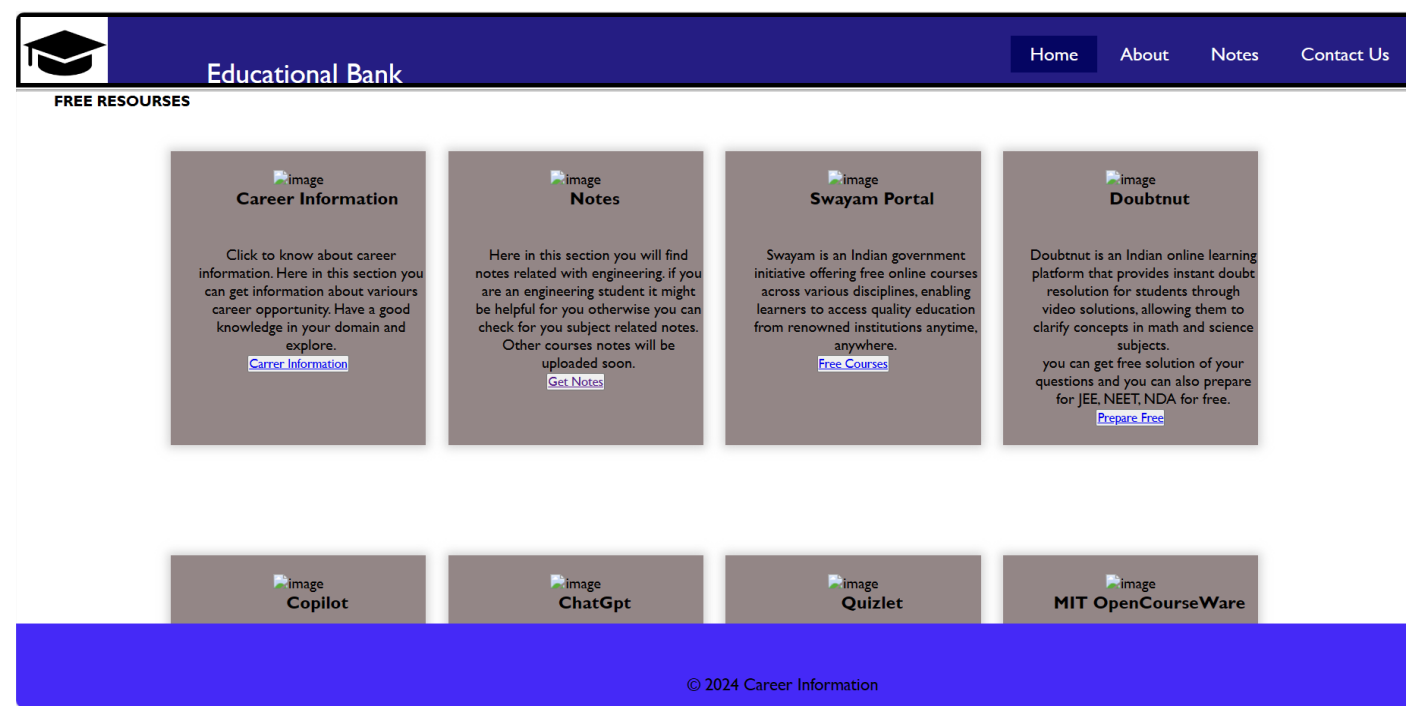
Educational Bank

Home About Notes Contact Us

FREE RESOURSES

image
Career Information

Click to know about career information. Here in this section you can get information about variours career opportunity. Have a good knowledge in your domain and explore.
Carrer Information

image
Notes

Here in this section you will find notes related with engineering. if you are an engineering student it might be helpful for you otherwise you can check for you subject related notes. Other courses notes will be uploaded soon.
Get Notes

image
Swayam Portal

Swayam is an Indian government initiative offering free online courses across various disciplines, enabling learners to access quality education from renowned institutions anytime, anywhere.
Free Courses

image
Doubtnut

Doubtnut is an Indian online learning platform that provides instant doubt resolution for students through video solutions, allowing them to clarify concepts in math and science subjects.
you can get free solution of your questions and you can also prepare for JEE, NEET, NDA for free.
Prepare Free

image
Copilot

image
ChatGpt

image
Quizlet

image
MIT OpenCourseWare

© 2024 Career Information